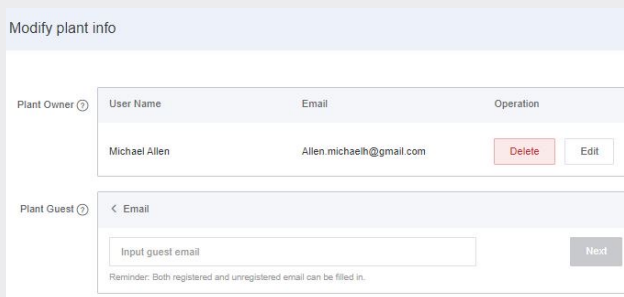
Modify plant info

Plant Owner ?

| User Name | Email | Operation |
|---|---|---|
| Michael Allen | Allen.michaelh@gmail.com | Delete Edit |

Plant Guest ?

< Email

Input guest email

Next

Reminder: Both registered and unregistered email can be filled in.